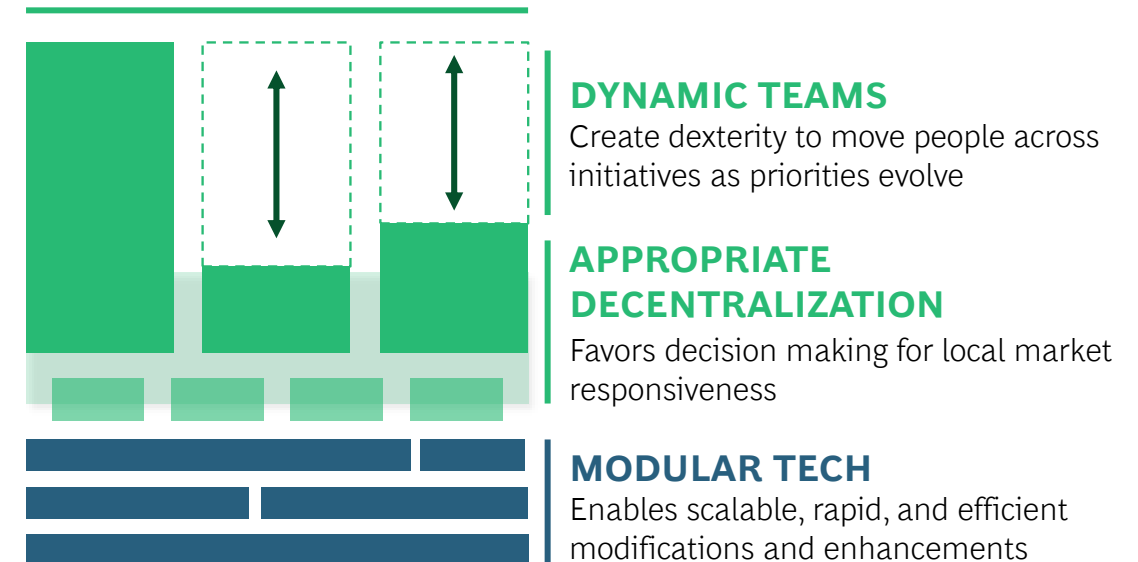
DYNAMIC TEAMS
Create dexterity to move people across initiatives as priorities evolve

APPROPRIATE DECENTRALIZATION
Favors decision making for local market responsiveness

MODULAR TECH
Enables scalable, rapid, and efficient modifications and enhancements